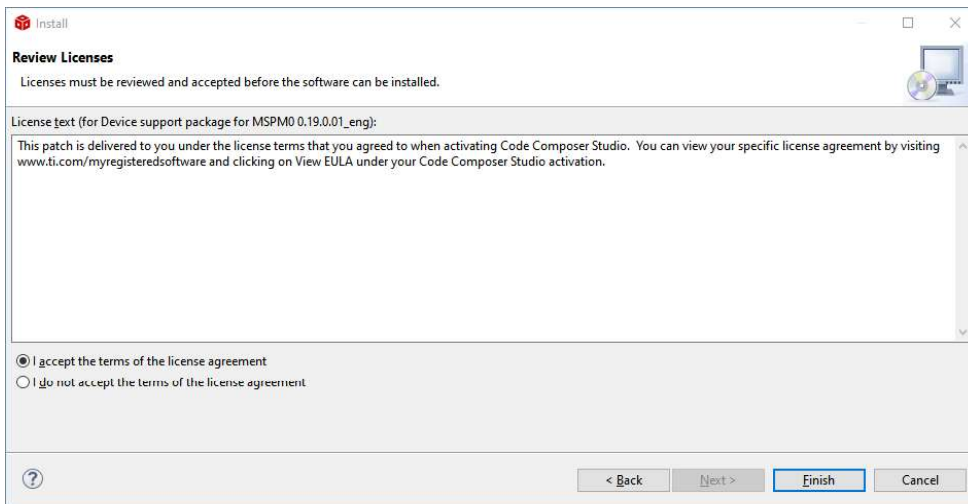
Install

Review Licenses

Licenses must be reviewed and accepted before the software can be installed.

License text (for Device support package for MSPM0 0.19.0.01_eng):

This patch is delivered to you under the license terms that you agreed to when activating Code Composer Studio. You can view your specific license agreement by visiting www.ti.com/myregisteredsoftware and clicking on View EULA under your Code Composer Studio activation.

I accept the terms of the license agreement

I do not accept the terms of the license agreement

?

< Back

Next >

Finish

Cancel